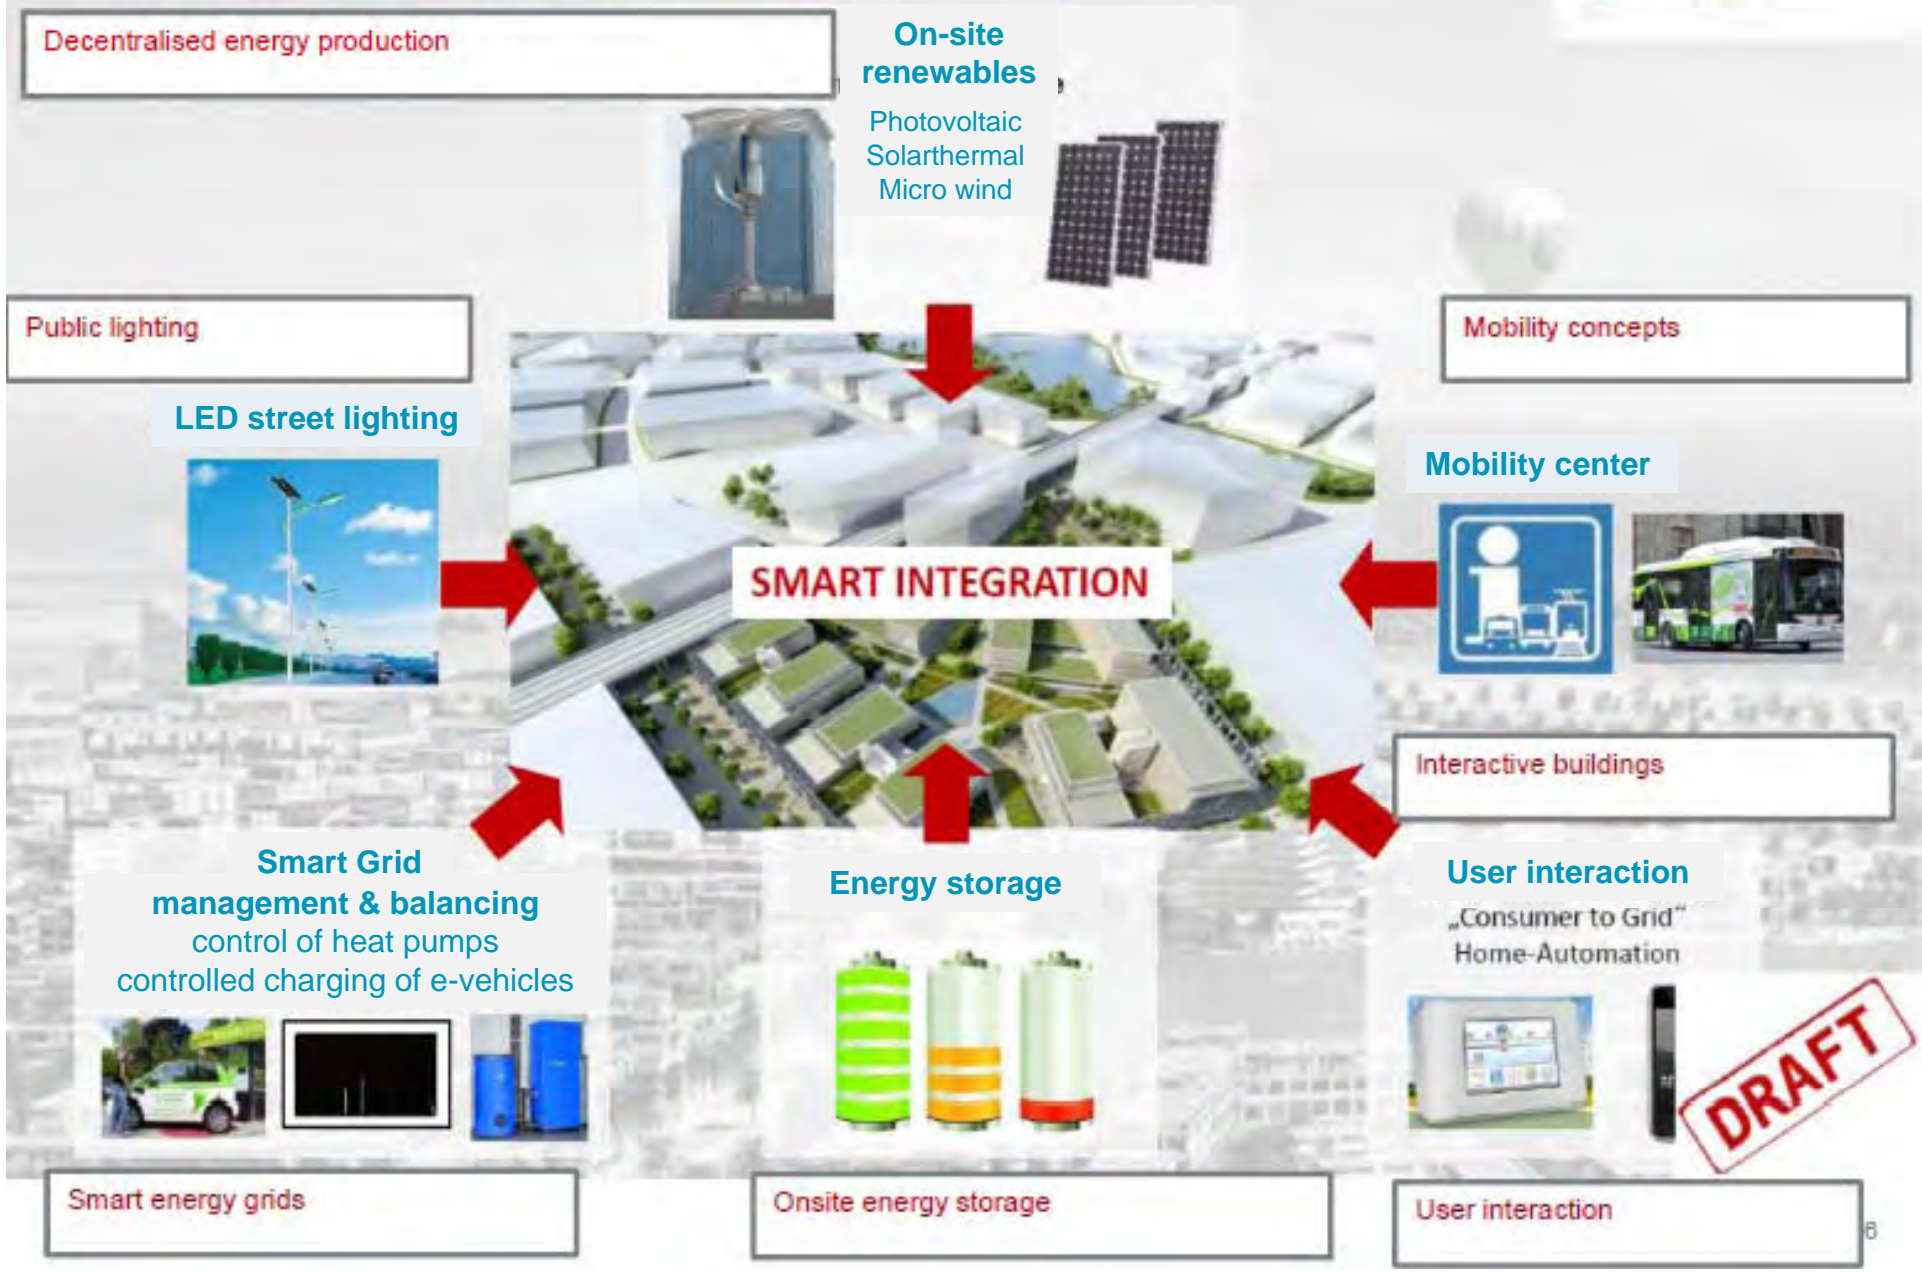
Decentralised energy production

On-site renewables

Photovoltaic
Solarthermal
Micro wind

Public lighting

LED street lighting

Mobility concepts

Mobility center

SMART INTEGRATION

Interactive buildings

Smart Grid management & balancing
control of heat pumps
controlled charging of e-vehicles

Energy storage

User interaction
„Consumer to Grid"
Home-Automation

DRAFT

Smart energy grids

Onsite energy storage

User interaction

6